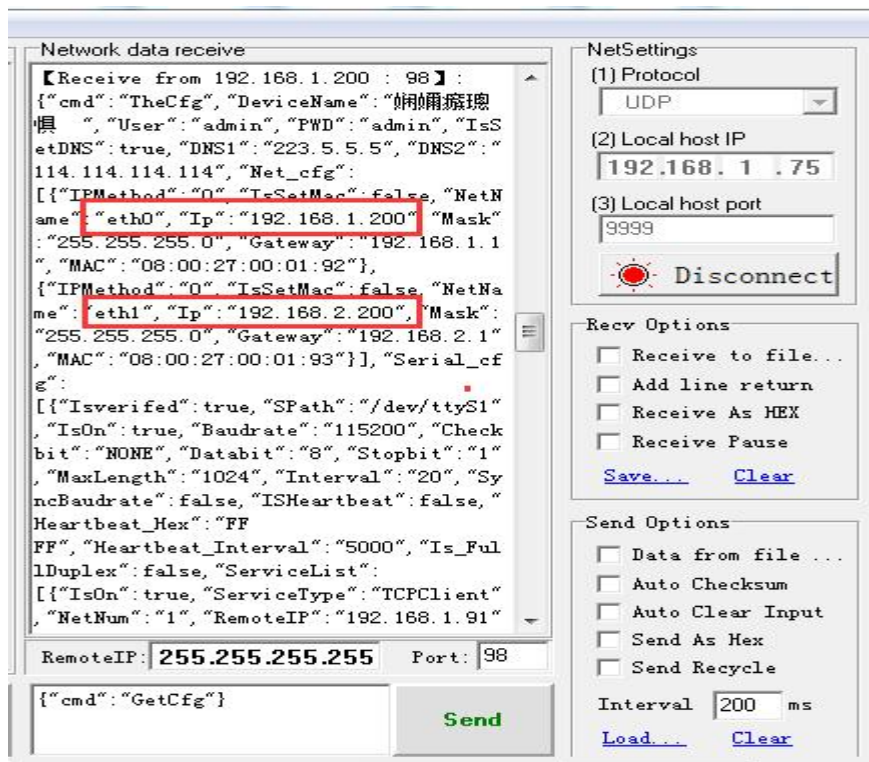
Network data receive

【Receive from 192.168.1.200 : 98】:
{"cmd":"TheCfg","DeviceName":"娴嶇瘉璁惧 ","User":"admin","PWD":"admin","IsSetDNS":true,"DNS1":"223.5.5.5","DNS2":"114.114.114.114","Net_cfg":
[{"IPMethod":"0","IsSetMac":false,"NetName":"eth0","Ip":"192.168.1.200","Mask":"255.255.255.0","Gateway":"192.168.1.1","MAC":"08:00:27:00:01:92"},
{"IPMethod":"0","IsSetMac":false,"NetName":"eth1","Ip":"192.168.2.200","Mask":"255.255.255.0","Gateway":"192.168.2.1","MAC":"08:00:27:00:01:93"}],"Serial_cfg":
[{"Isverifed":true,"SPath":"/dev/ttyS1","IsOn":true,"Baudrate":"115200","Checkbit":"NONE","Databit":"8","Stopbit":"1","MaxLength":"1024","Interval":"20","SyncBaudrate":false,"ISHeartbeat":false,"Heartbeat_Hex":"FF
FF","Heartbeat_Interval":"5000","Is_FullDuplex":false,"ServiceList":
[{"IsOn":true,"ServiceType":"TCPClient","NetNum":"1","RemoteIP":"192.168.1.91"

RemoteIP: 255.255.255.255 Port: 98

{"cmd":"GetCfg"}

Send

NetSettings
(1) Protocol
UDP
(2) Local host IP
192.168. 1 .75
(3) Local host port
9999
Disconnect

Recv Options
Receive to file...
Add line return
Receive As HEX
Receive Pause
Save... Clear

Send Options
Data from file ...
Auto Checksum
Auto Clear Input
Send As Hex
Send Recycle
Interval 200 ms
Load... Clear